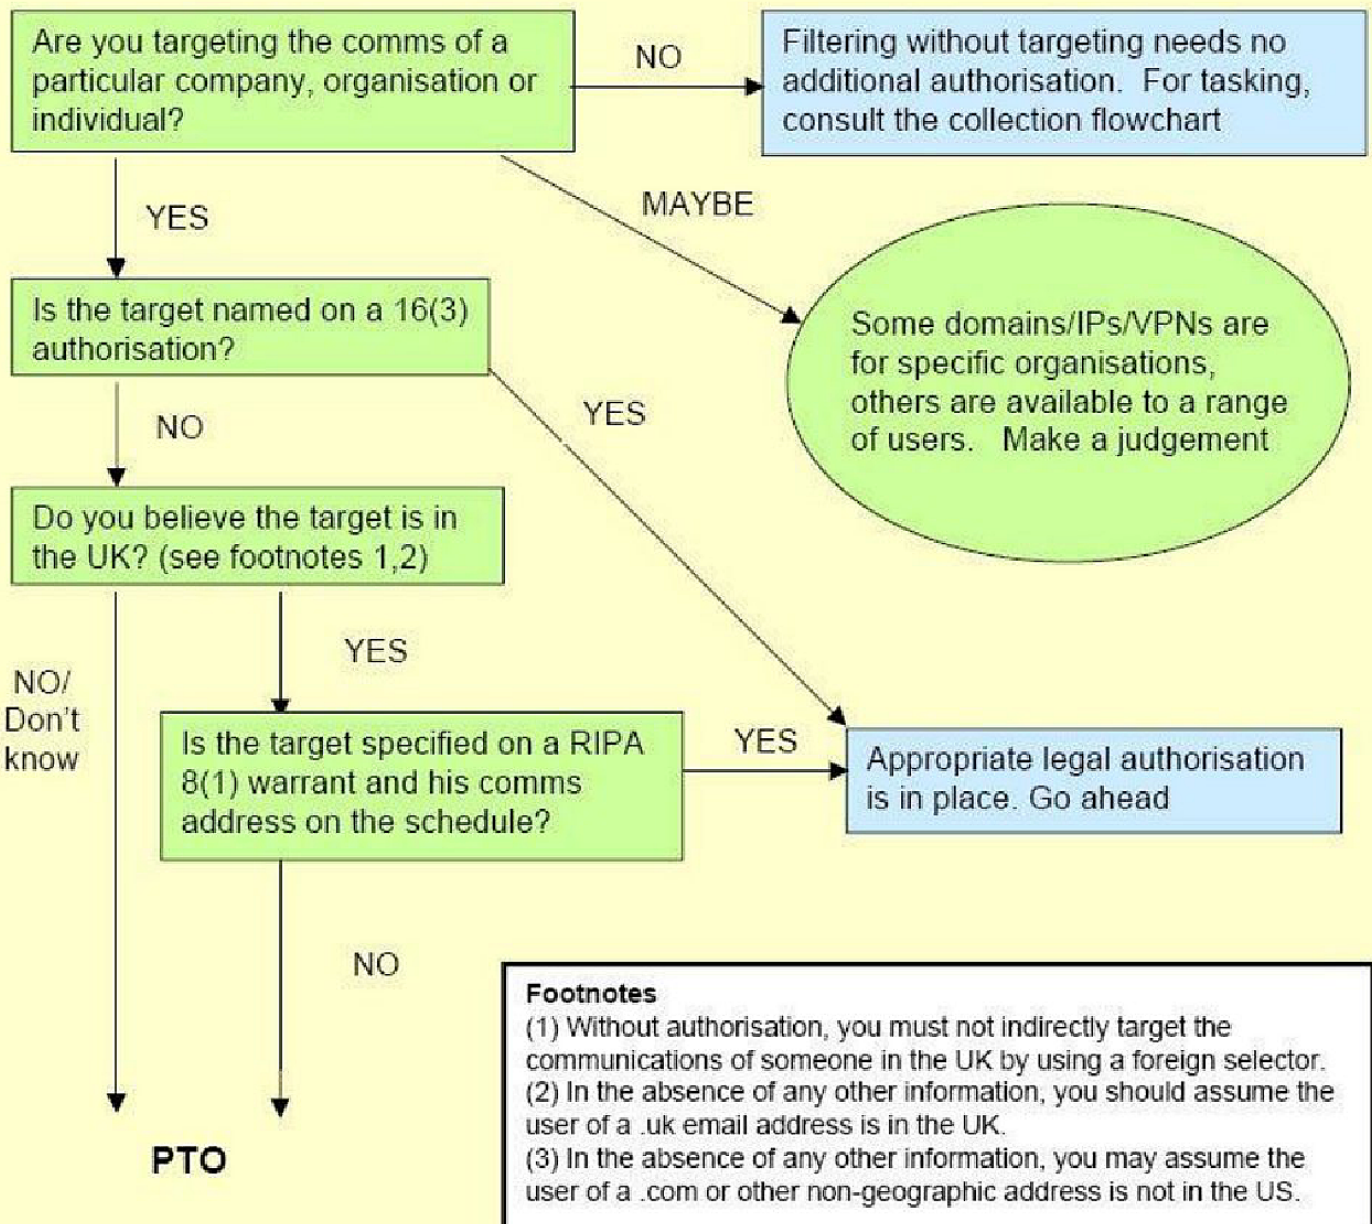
Are you targeting the comms of a particular company, organisation or individual?

NO

Filtering without targeting needs no additional authorisation. For tasking, consult the collection flowchart

YES

MAYBE

Is the target named on a 16(3) authorisation?

Some domains/IPs/VPNs are for specific organisations, others are available to a range of users. Make a judgement

NO

YES

Do you believe the target is in the UK? (see footnotes 1,2)

YES

NO/ Don't know

Is the target specified on a RIPA 8(1) warrant and his comms address on the schedule?

YES

Appropriate legal authorisation is in place. Go ahead

NO

Footnotes
(1) Without authorisation, you must not indirectly target the communications of someone in the UK by using a foreign selector.
(2) In the absence of any other information, you should assume the user of a .uk email address is in the UK.
(3) In the absence of any other information, you may assume the user of a .com or other non-geographic address is not in the US.

PTO